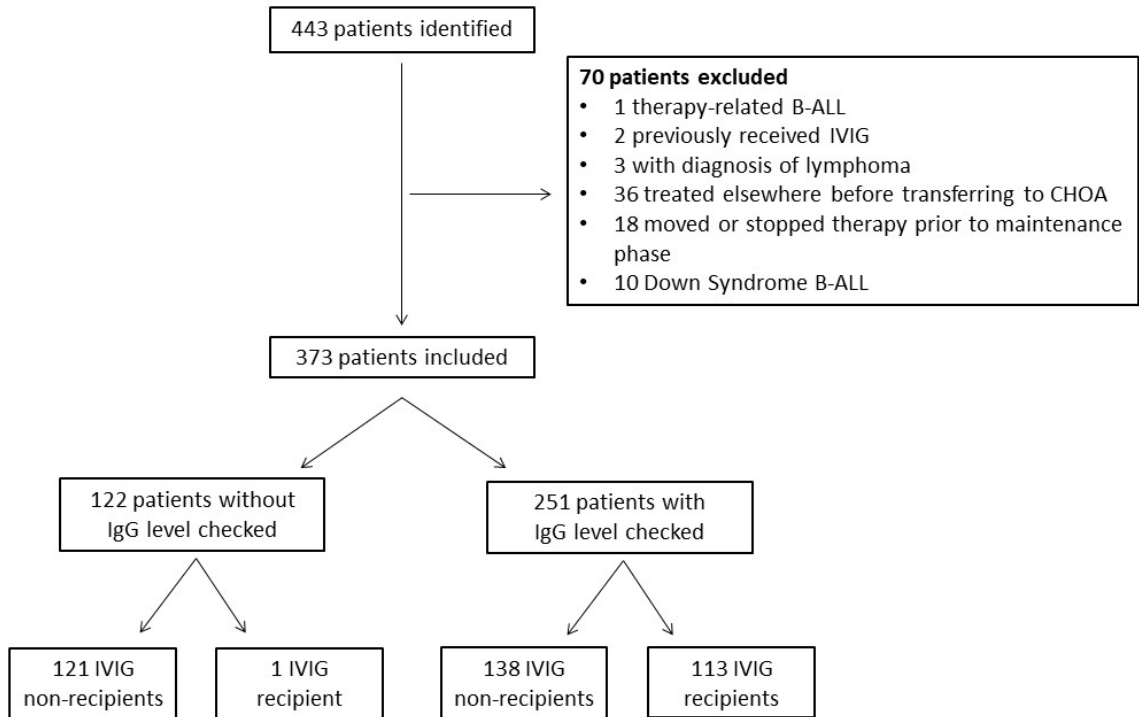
443 patients identified

70 patients excluded
• 1 therapy-related B-ALL
• 2 previously received IVIG
• 3 with diagnosis of lymphoma
• 36 treated elsewhere before transferring to CHOA
• 18 moved or stopped therapy prior to maintenance phase
• 10 Down Syndrome B-ALL

373 patients included

122 patients without IgG level checked

251 patients with IgG level checked

121 IVIG non-recipients

1 IVIG recipient

138 IVIG non-recipients

113 IVIG recipients